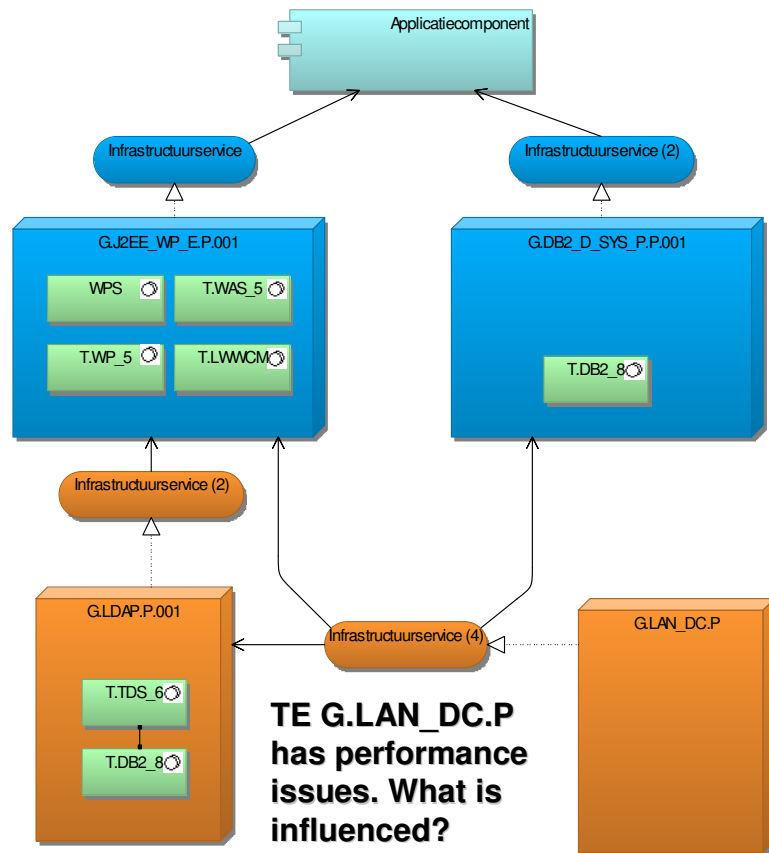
Applicatiecomponent

Infrastructuurservice

Infrastructuurservice (2)

G.J2EE_WP_E.P.001

WPS

T.WAS_5

T.WP_5

T.LWWCM

G.DB2_D_SYS_P.P.001

T.DB2_8

Infrastructuurservice (2)

G.LDAP.P.001

T.TDS_6

T.DB2_8

Infrastructuurservice (4)

G.LAN_DC.P

TE G.LAN_DC.P has performance issues. What is influenced?